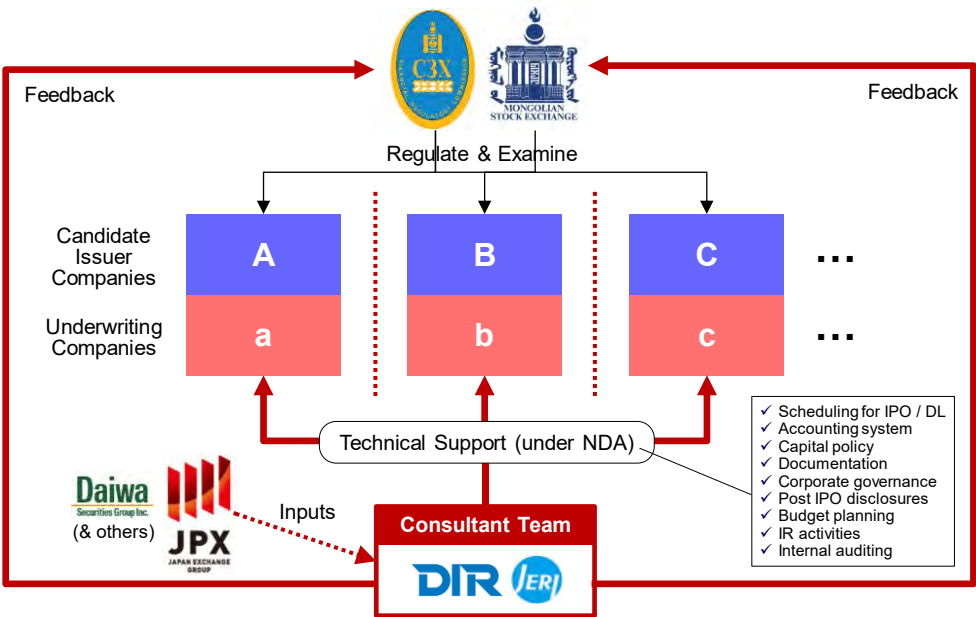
Feedback

Feedback

C3X

MONGOLIAN STOCK EXCHANGE

Regulate & Examine

Candidate Issuer Companies

Underwriting Companies

A

B

C

...

a

b

c

...

Technical Support (under NDA)

✓ Scheduling for IPO / DL
✓ Accounting system
✓ Capital policy
✓ Documentation
✓ Corporate governance
✓ Post IPO disclosures
✓ Budget planning
✓ IR activities
✓ Internal auditing

Daiwa Securities Group Inc.

(& others)

JPX JAPAN EXCHANGE GROUP

Inputs

Consultant Team

DIR JERI